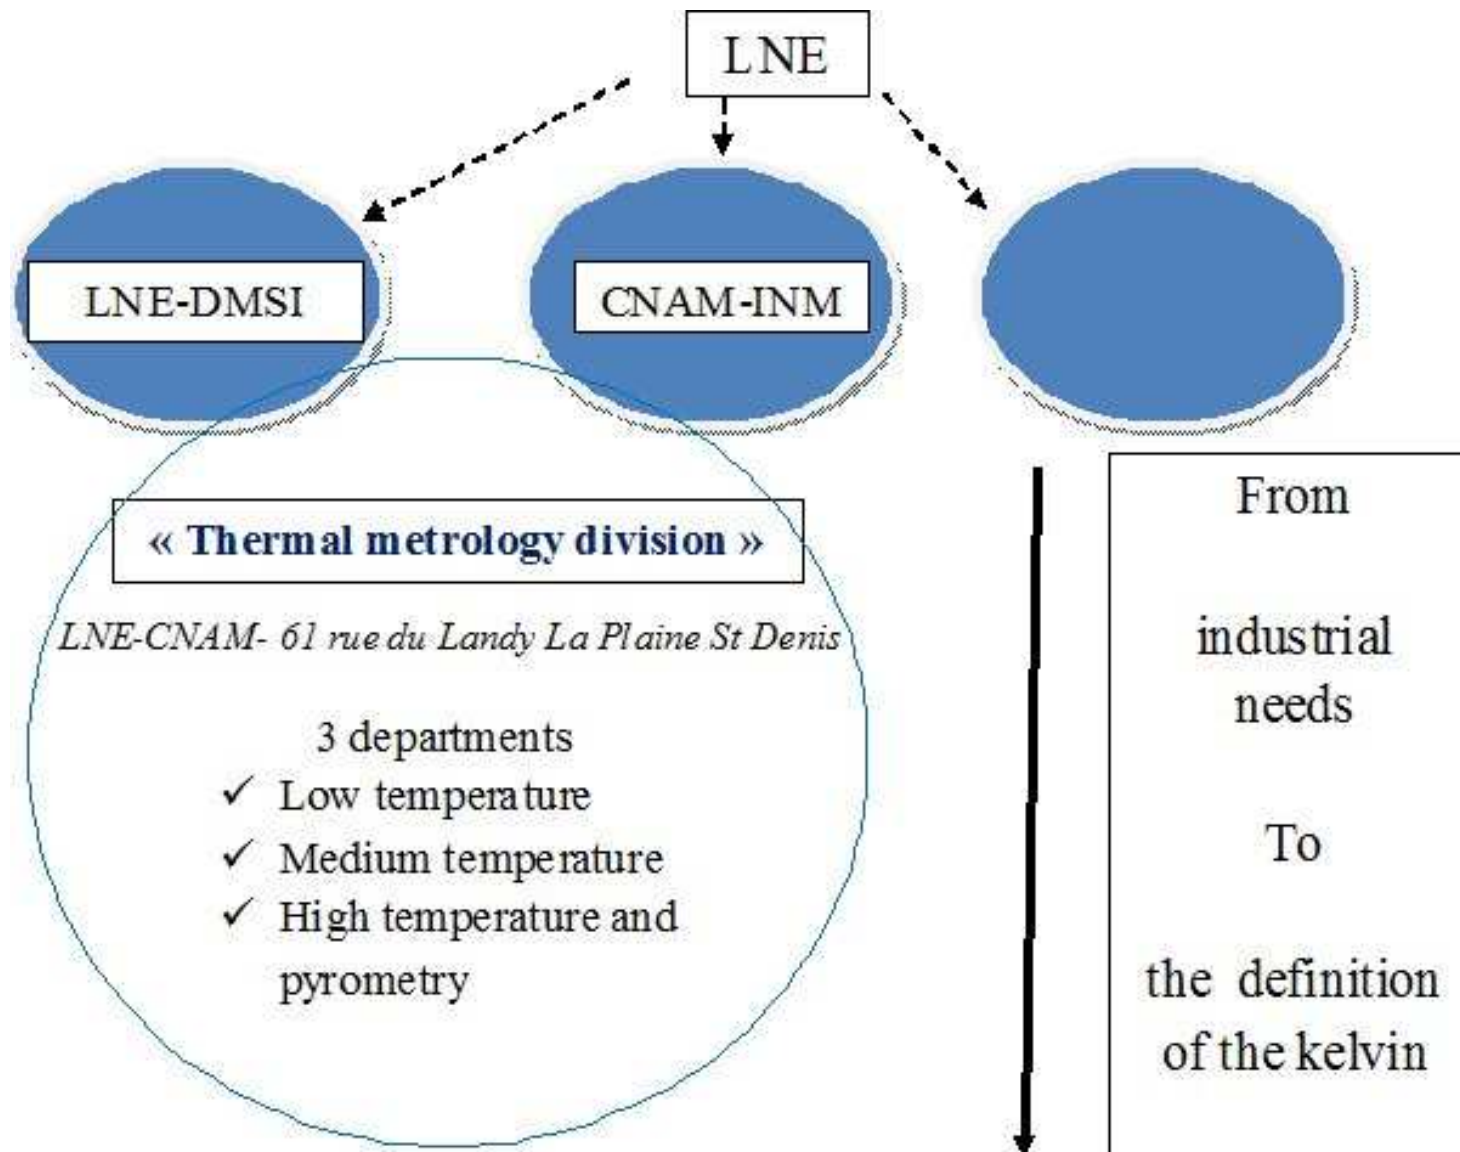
LNE

LNE-DMSI

CNAM-INM

« Thermal metrology division »

LNE-CNAM- 61 rue du Landy La Plaine St Denis

3 departments
✓ Low temperature
✓ Medium temperature
✓ High temperature and pyrometry

From

industrial needs

To

the definition of the kelvin